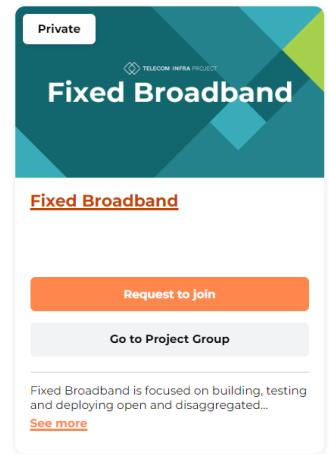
Private

TELECOM INFRA PROJECT

Fixed Broadband

Fixed Broadband

Request to join

Go to Project Group

Fixed Broadband is focused on building, testing and deploying open and disaggregated...

See more